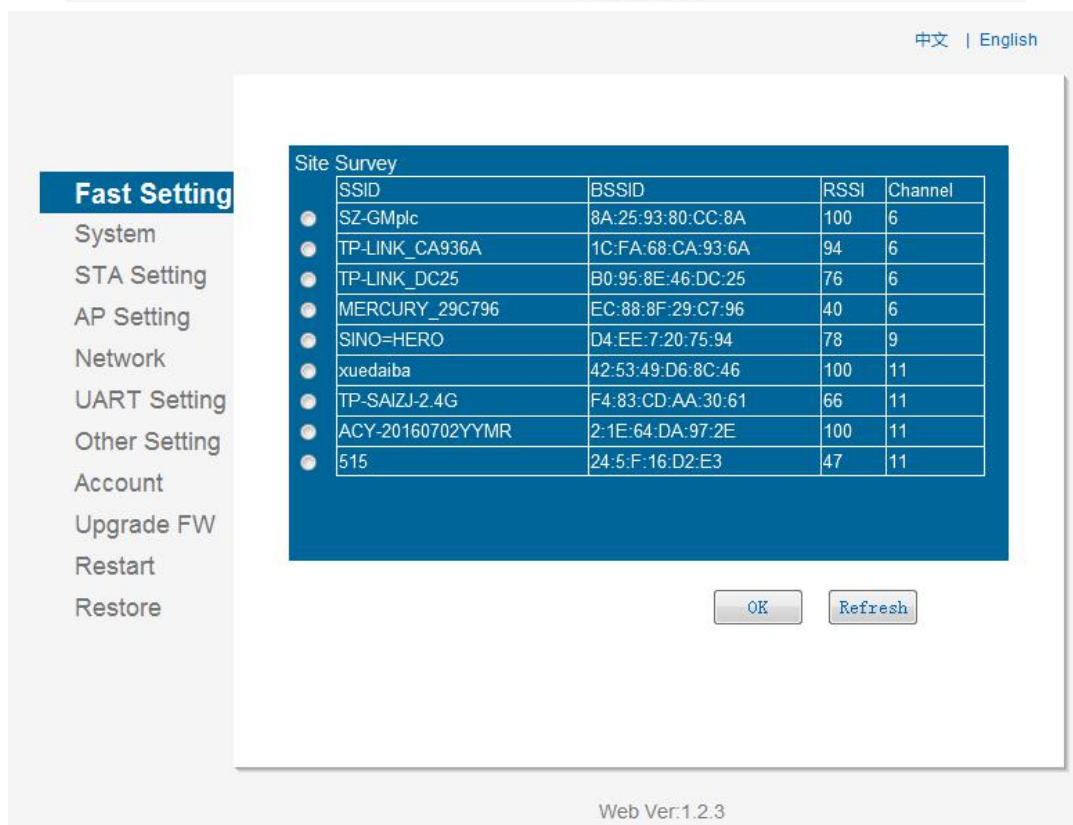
中文 | English

Fast Setting
System
STA Setting
AP Setting
Network
UART Setting
Other Setting
Account
Upgrade FW
Restart
Restore

Site Survey

| SSID | BSSID | RSSI | Channel |
|---|---|---|---|
| SZ-GMplc | 8A:25:93:80:CC:8A | 100 | 6 |
| TP-LINK_CA936A | 1C:FA:68:CA:93:6A | 94 | 6 |
| TP-LINK_DC25 | B0:95:8E:46:DC:25 | 76 | 6 |
| MERCURY_29C796 | EC:88:8F:29:C7:96 | 40 | 6 |
| SINO=HERO | D4:EE:7:20:75:94 | 78 | 9 |
| xuedaiba | 42:53:49:D6:8C:46 | 100 | 11 |
| TP-SAIZJ-2.4G | F4:83:CD:AA:30:61 | 66 | 11 |
| ACY-20160702YYMR | 2:1E:64:DA:97:2E | 100 | 11 |
| 515 | 24:5:F:16:D2:E3 | 47 | 11 |

OK Refresh

Web Ver:1.2.3